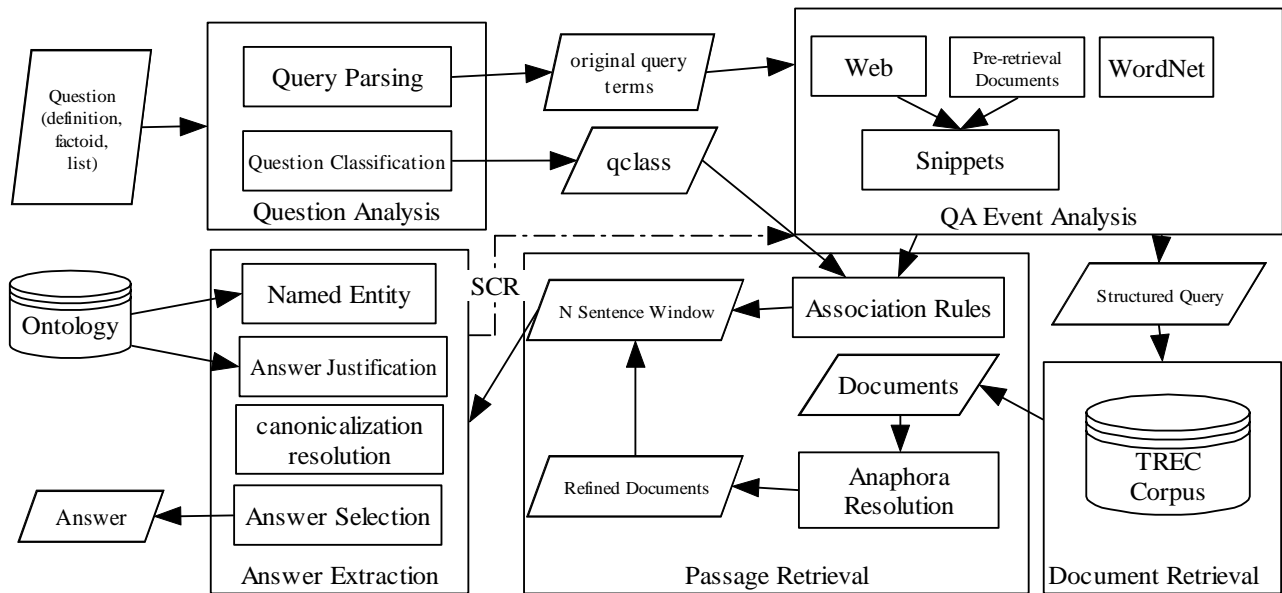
Question (definition, factoid, list)

Query Parsing

Question Classification

Question Analysis

original query terms

qclass

Web

Pre-retrieval Documents

WordNet

Snippets

QA Event Analysis

Ontology

Named Entity

Answer Justification

canonicalization resolution

Answer Selection

Answer Extraction

Answer

SCR

N Sentence Window

Association Rules

Documents

Refined Documents

Anaphora Resolution

Passage Retrieval

Structured Query

TREC Corpus

Document Retrieval